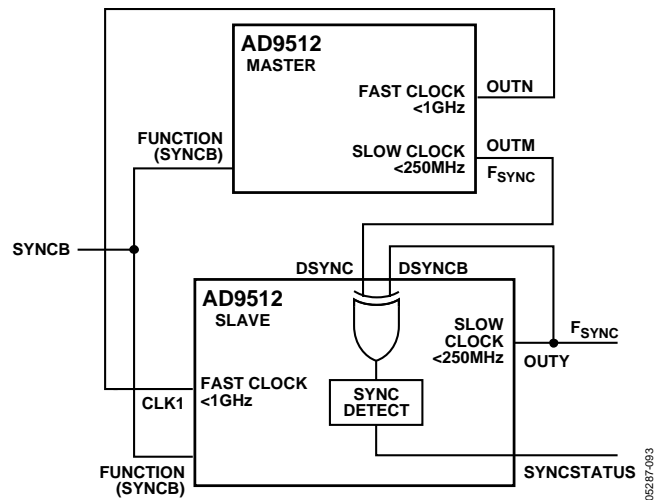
AD9512
MASTER

FAST CLOCK
<1GHz

OUTN

FUNCTION
(SYNCB)

SLOW CLOCK
<250MHz

OUTM

$F_{SYNC}$

SYNCB

DSYNC

DSYNCB

AD9512
SLAVE

SLOW
CLOCK
<250MHz

$F_{SYNC}$

OUTY

FAST CLOCK
<1GHz

SYNC
DETECT

CLK1

FUNCTION
(SYNCB)

SYNCSTATUS

05287-093